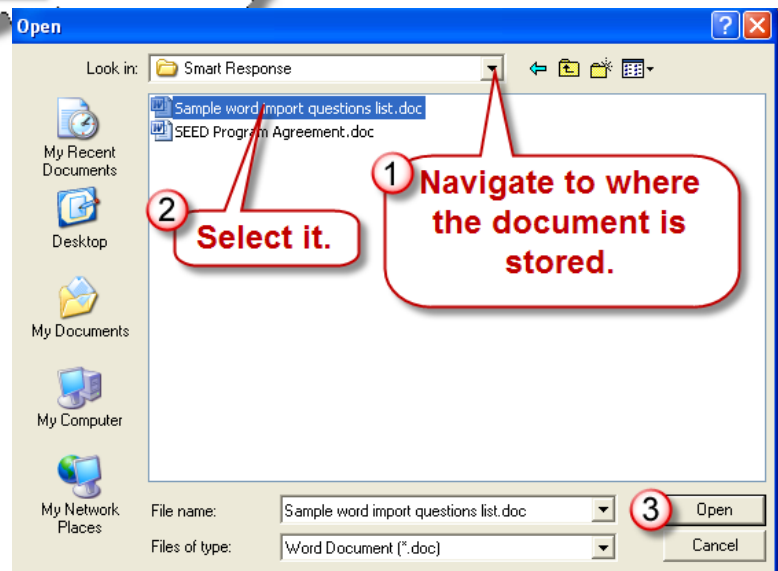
Open

Look in: Smart Response

Sample word import questions list.doc
SEED Program Agreement.doc

1 Navigate to where the document is stored.

2 Select it.

My Recent Documents

Desktop

My Documents

My Computer

My Network Places

File name: Sample word import questions list.doc

Files of type: Word Document (*.doc)

3 Open

Cancel